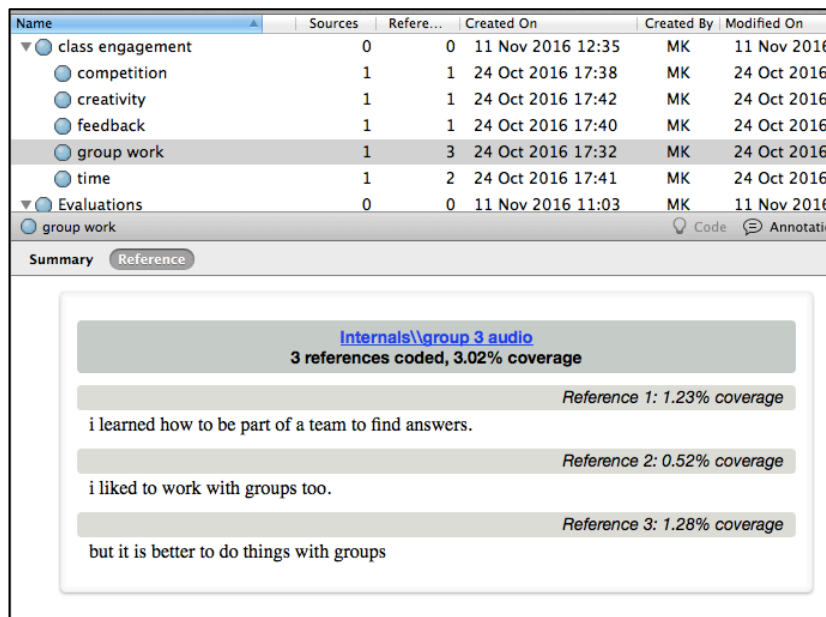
| Name | Sources | Refere... | Created On | Created By | Modified On |
|---|---|---|---|---|---|
| class engagement | 0 | 0 | 11 Nov 2016 12:35 | MK | 11 Nov 2016 |
| competition | 1 | 1 | 24 Oct 2016 17:38 | MK | 24 Oct 2016 |
| creativity | 1 | 1 | 24 Oct 2016 17:42 | MK | 24 Oct 2016 |
| feedback | 1 | 1 | 24 Oct 2016 17:40 | MK | 24 Oct 2016 |
| group work | 1 | 3 | 24 Oct 2016 17:32 | MK | 24 Oct 2016 |
| time | 1 | 2 | 24 Oct 2016 17:41 | MK | 24 Oct 2016 |
| Evaluations | 0 | 0 | 11 Nov 2016 11:03 | MK | 11 Nov 2016 |

group work

Code Annotati

Summary Reference

Internals\\group 3 audio
3 references coded, 3.02% coverage

Reference 1: 1.23% coverage

i learned how to be part of a team to find answers.

Reference 2: 0.52% coverage

i liked to work with groups too.

Reference 3: 1.28% coverage

but it is better to do things with groups